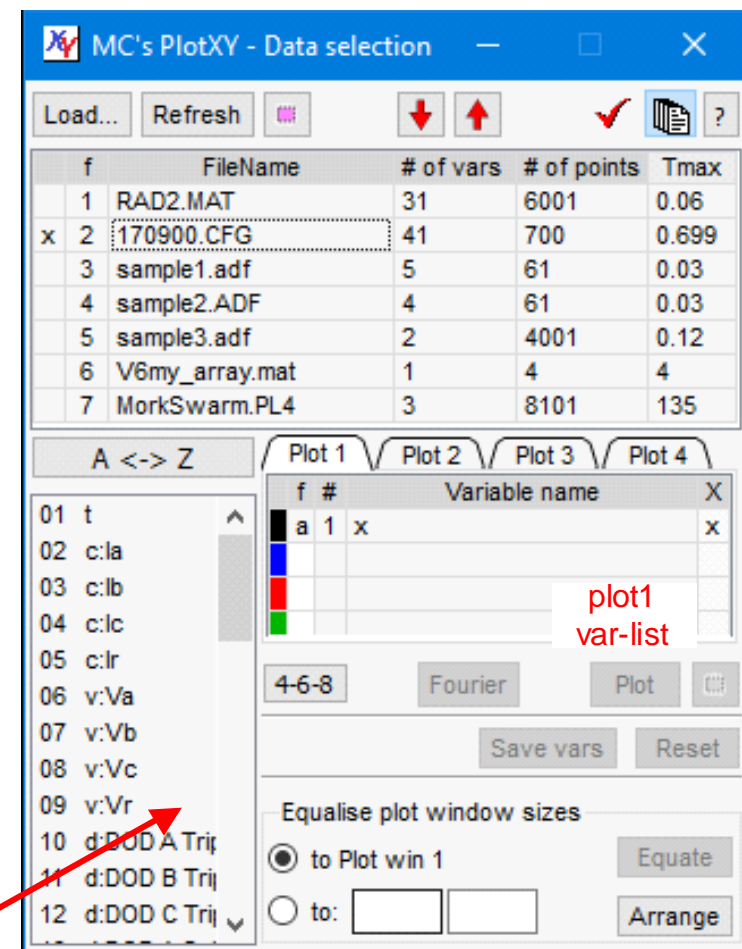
MC's PlotXY - Data selection

Load... Refresh ?

| | f | FileName | # of vars | # of points | Tmax |
|---|---|---|---|---|---|
| | 1 | RAD2.MAT | 31 | 6001 | 0.06 |
| x | 2 | 170900.CFG | 41 | 700 | 0.699 |
| | 3 | sample1.adf | 5 | 61 | 0.03 |
| | 4 | sample2.ADF | 4 | 61 | 0.03 |
| | 5 | sample3.adf | 2 | 4001 | 0.12 |
| | 6 | V6my_array.mat | 1 | 4 | 4 |
| | 7 | MorkSwarm.PL4 | 3 | 8101 | 135 |

A <-> Z

01 t
02 c:la
03 c:lb
04 c:lc
05 c:lr
06 v:Va
07 v:Vb
08 v:Vc
09 v:Vr
10 d:DOD A Trip
11 d:DOD B Trip
12 d:DOD C Trip

Plot 1 Plot 2 Plot 3 Plot 4

| f | # | Variable name | X |
|---|---|---|---|
| a | 1 | x | x |

plot1 var-list

4-6-8 Fourier Plot

Save vars Reset

Equalise plot window sizes
to Plot win 1
to:
Equate
Arrange